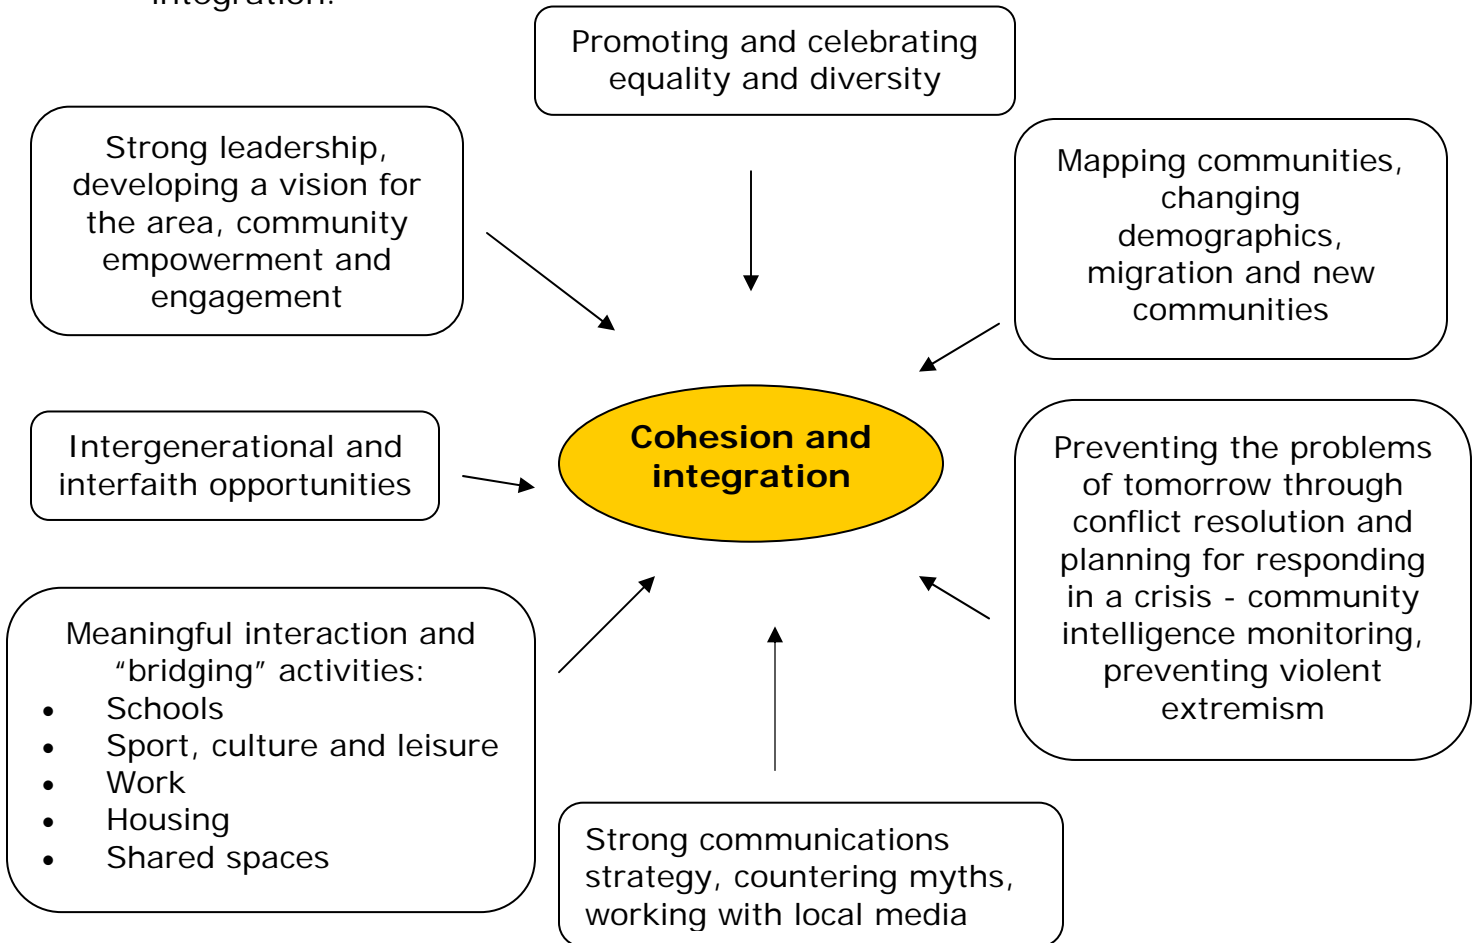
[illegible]

Promoting and celebrating equality and diversity

Strong leadership, developing a vision for the area, community empowerment and engagement

Mapping communities, changing demographics, migration and new communities

Intergenerational and interfaith opportunities

**Cohesion and integration**

Preventing the problems of tomorrow through conflict resolution and planning for responding in a crisis - community intelligence monitoring, preventing violent extremism

Meaningful interaction and "bridging" activities:
- Schools
- Sport, culture and leisure
- Work
- Housing
- Shared spaces

Strong communications strategy, countering myths, working with local media